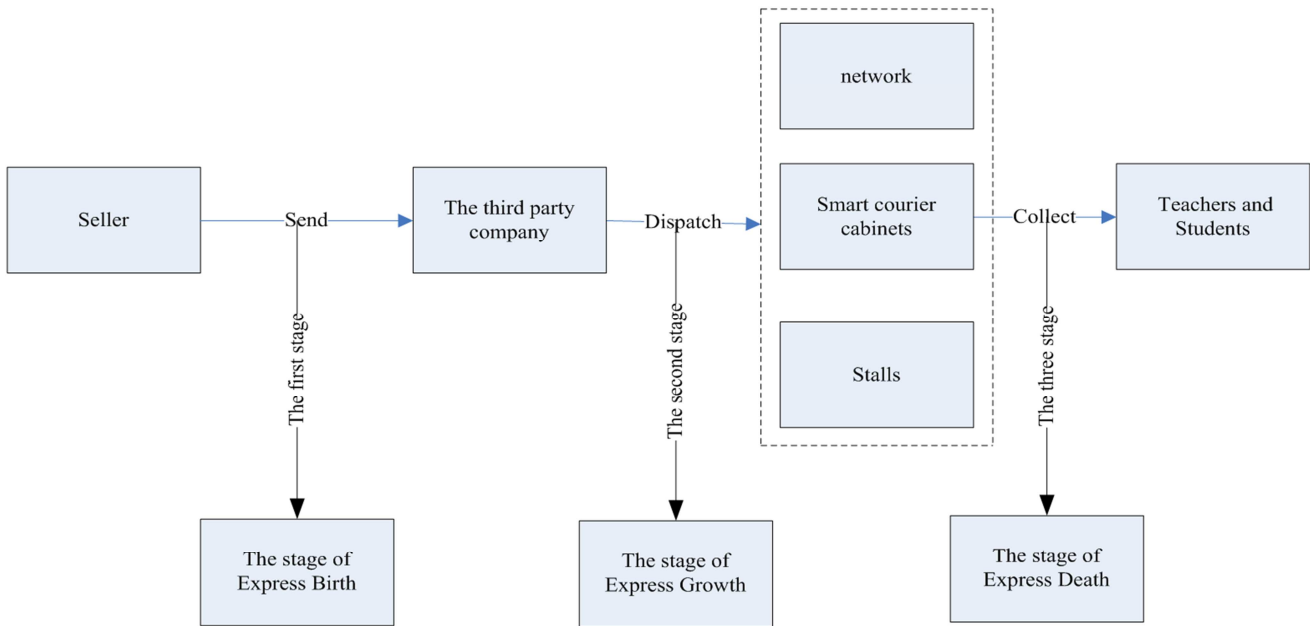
Seller

Send

The third party company

Dispatch

network

Smart courier cabinets

Stalls

Collect

Teachers and Students

The first stage

The second stage

The three stage

The stage of Express Birth

The stage of Express Growth

The stage of Express Death